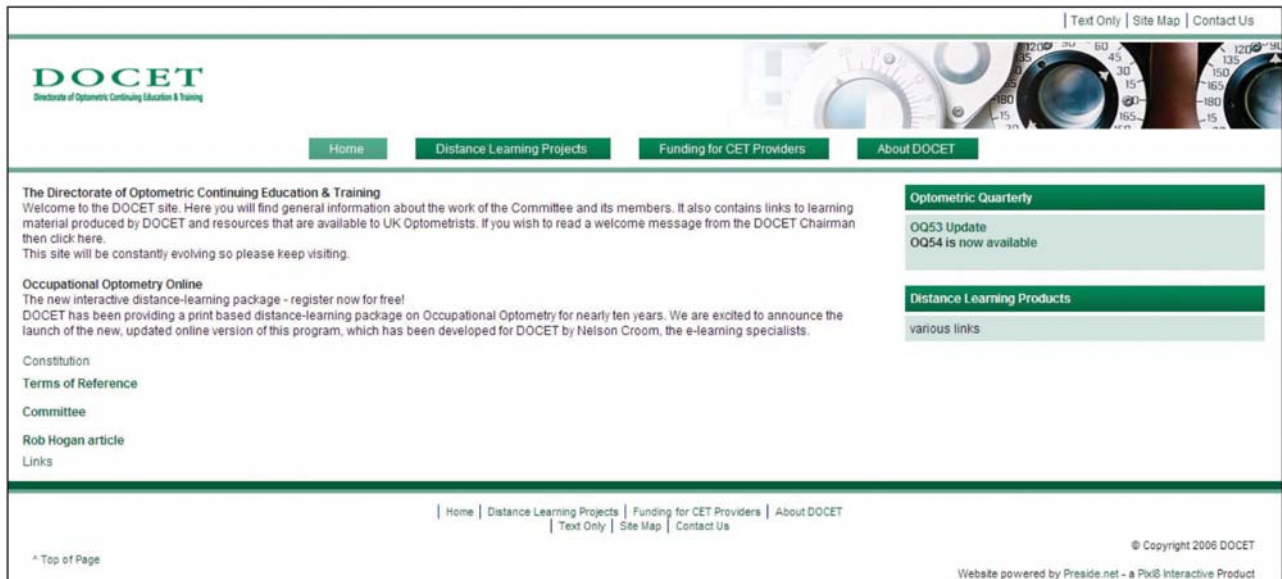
| Text Only | Site Map | Contact Us

DOCET
Directorate of Optometric Continuing Education & Training

Home | Distance Learning Projects | Funding for CET Providers | About DOCET

The Directorate of Optometric Continuing Education & Training
Welcome to the DOCET site. Here you will find general information about the work of the Committee and its members. It also contains links to learning material produced by DOCET and resources that are available to UK Optometrists. If you wish to read a welcome message from the DOCET Chairman then click here.
This site will be constantly evolving so please keep visiting.

Occupational Optometry Online
The new interactive distance-learning package - register now for free!
DOCET has been providing a print based distance-learning package on Occupational Optometry for nearly ten years. We are excited to announce the launch of the new, updated online version of this program, which has been developed for DOCET by Nelson Croom, the e-learning specialists.

Constitution

Terms of Reference

Committee

Rob Hogan article

Links

Optometric Quarterly

OQ53 Update
OQ54 is now available

Distance Learning Products

various links

| Home | Distance Learning Projects | Funding for CET Providers | About DOCET
| Text Only | Site Map | Contact Us

^ Top of Page

© Copyright 2006 DOCET

Website powered by Preside.net - a Pixl8 Interactive Product